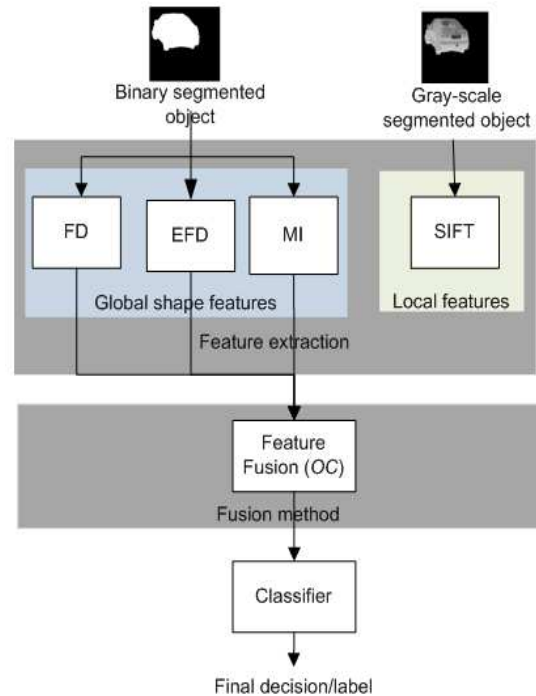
Binary segmented object

Gray-scale segmented object

FD

EFD

MI

SIFT

Global shape features

Local features

Feature extraction

Feature Fusion (*OC*)

Fusion method

Classifier

Final decision/label